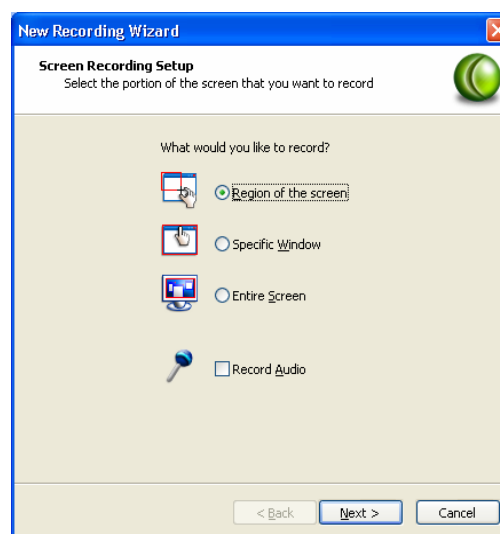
New Recording Wizard

Screen Recording Setup
Select the portion of the screen that you want to record

What would you like to record?

Region of the screen

Specific Window

Entire Screen

Record Audio

< Back
Next >
Cancel